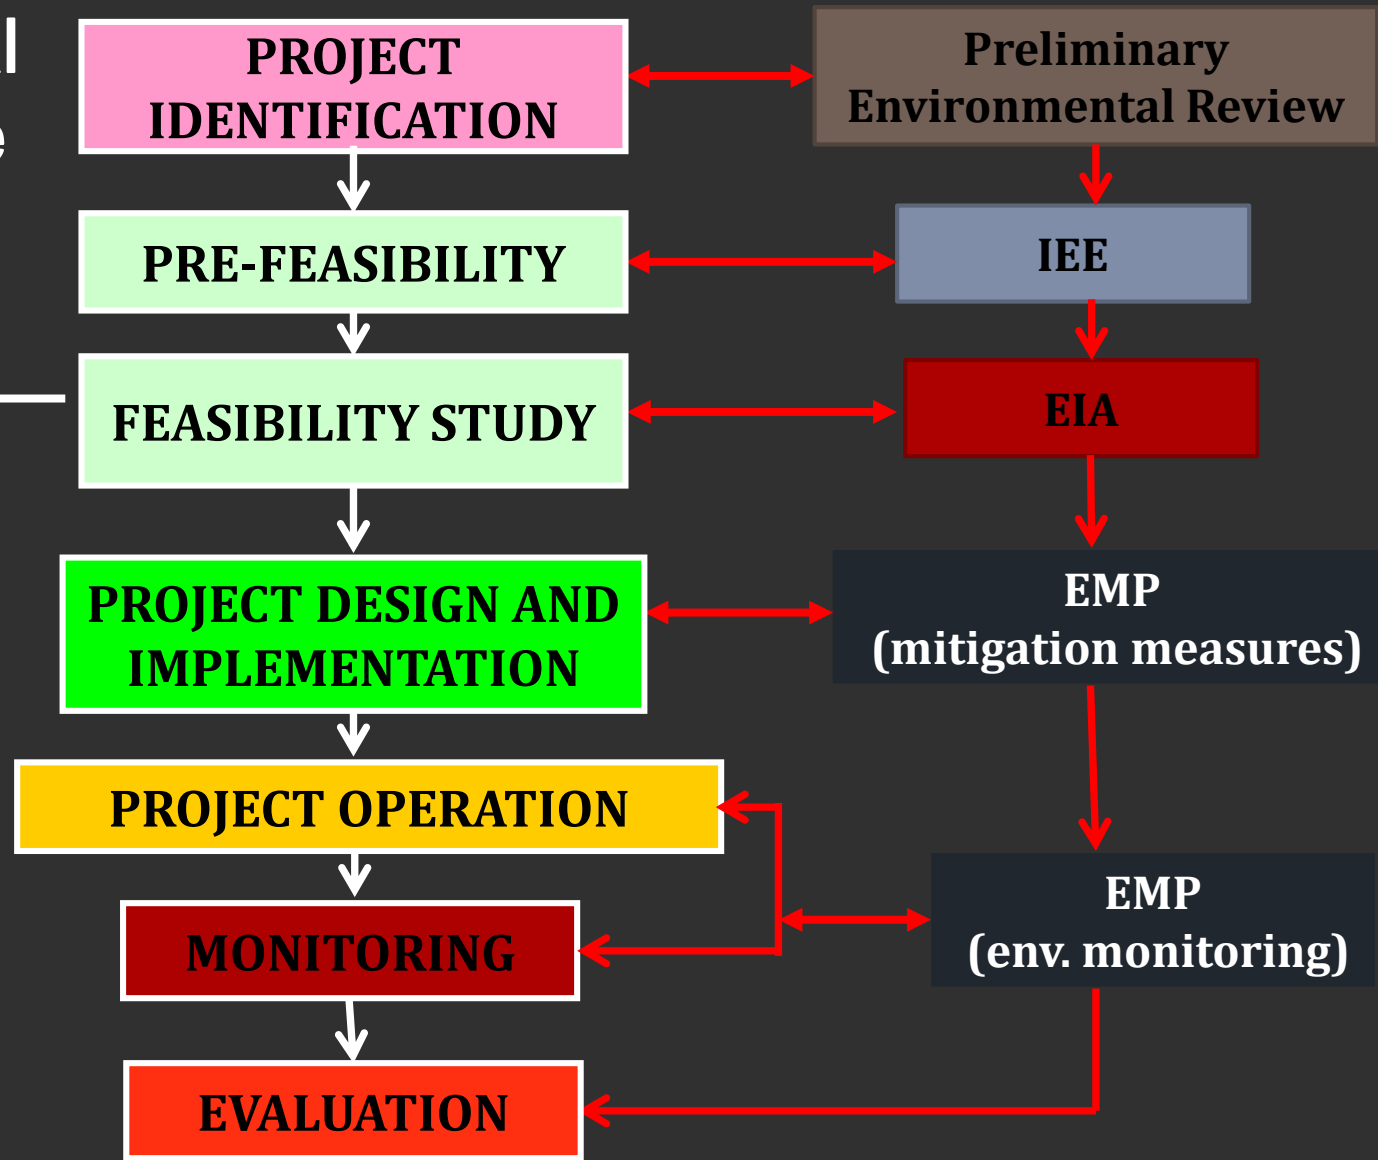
PROJECT IDENTIFICATION

Preliminary Environmental Review

PRE-FEASIBILITY

IEE

FEASIBILITY STUDY

EIA

PROJECT DESIGN AND IMPLEMENTATION

EMP (mitigation measures)

PROJECT OPERATION

MONITORING

EMP (env. monitoring)

EVALUATION